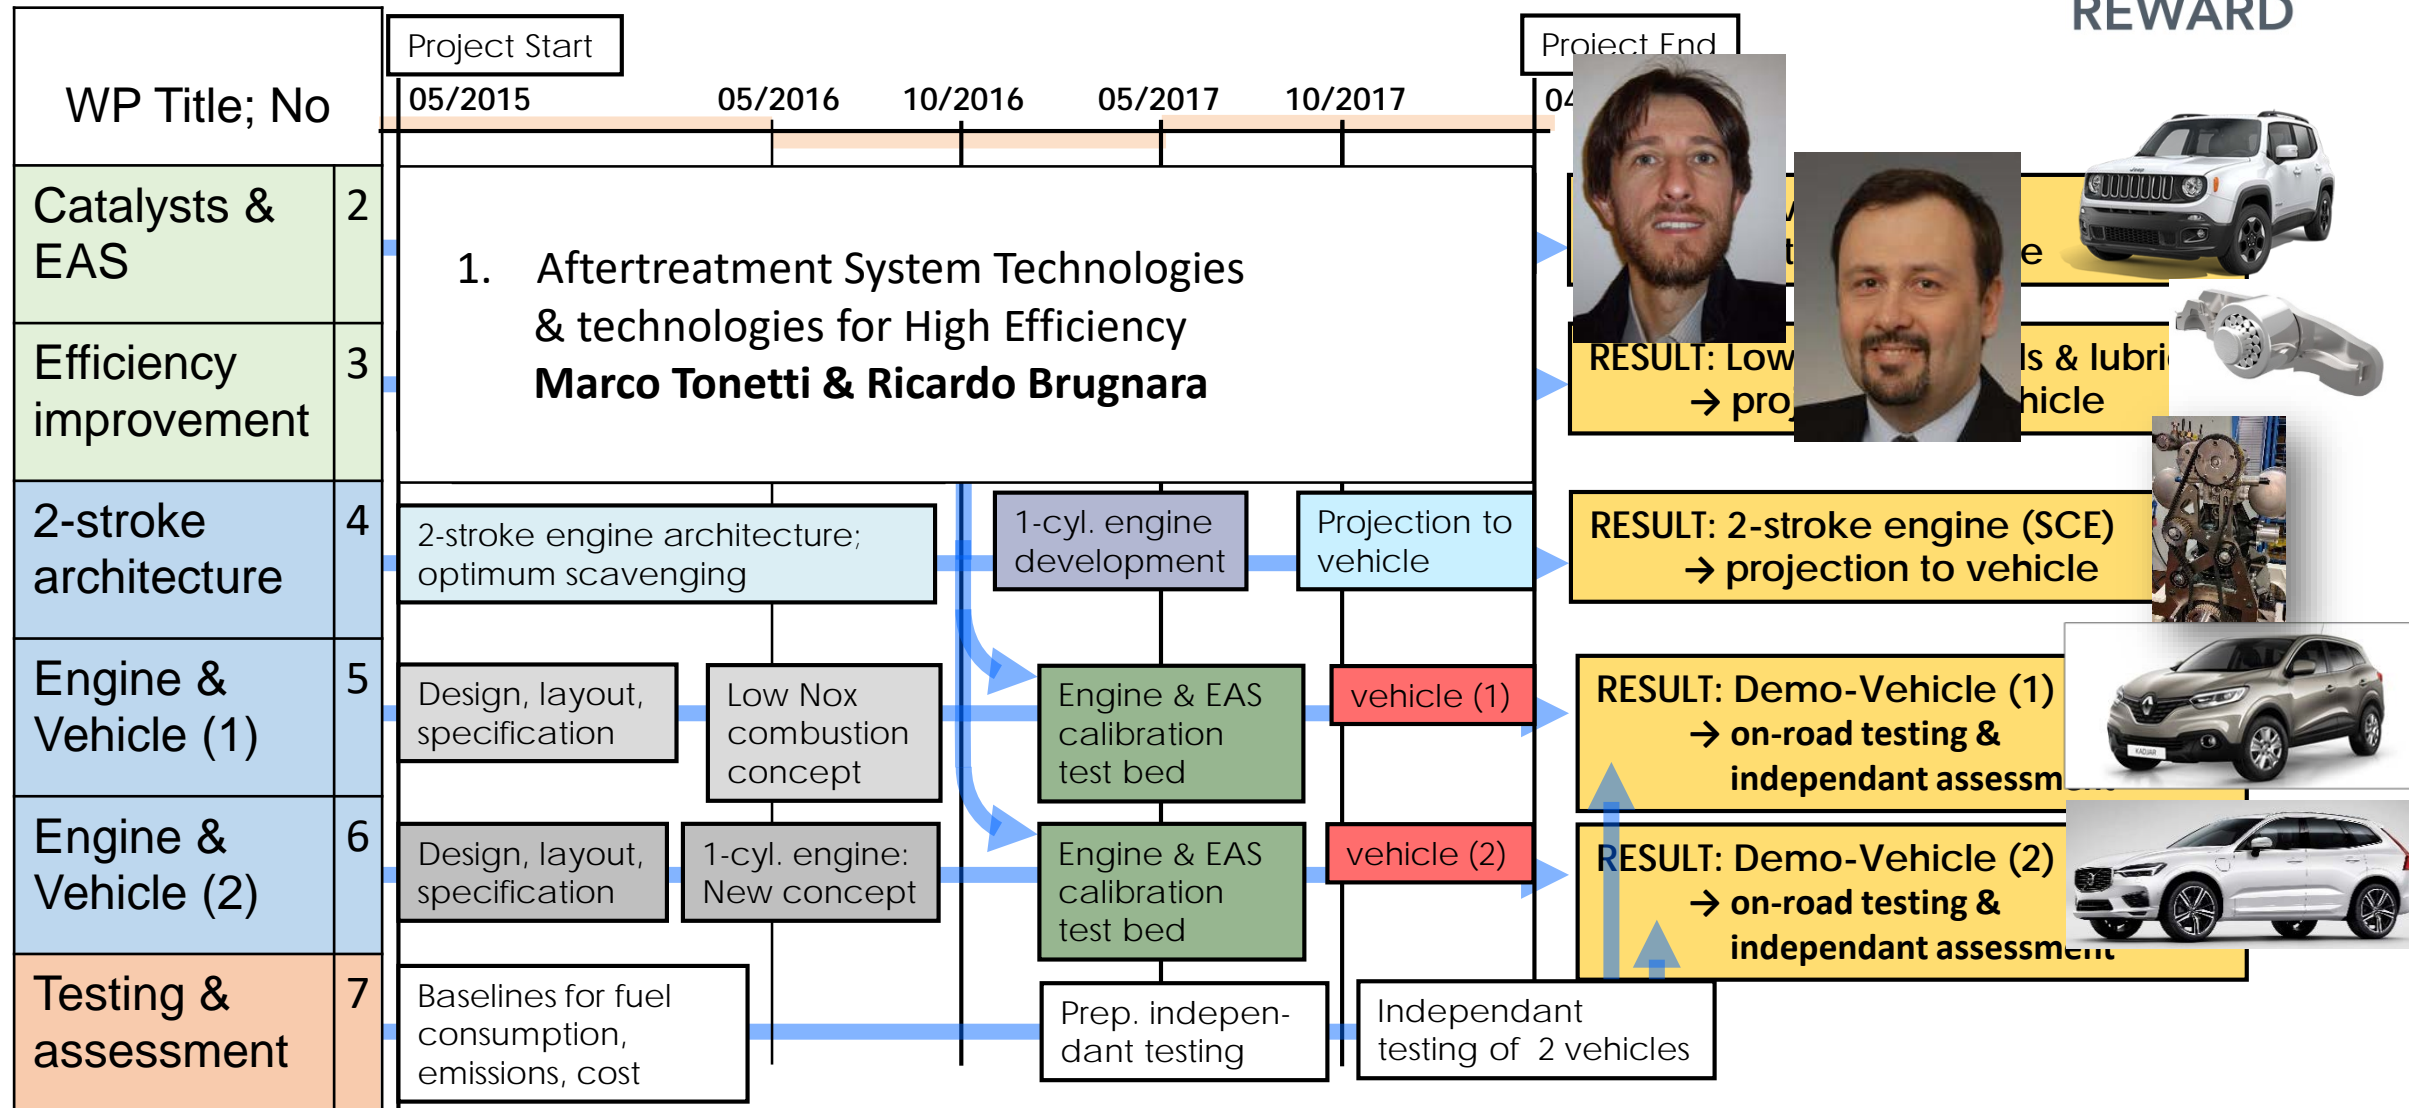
REWARD

| WP Title; No | |
|---|---|
| Catalysts & EAS | 2 |
| Efficiency improvement | 3 |
| 2-stroke architecture | 4 |
| Engine & Vehicle (1) | 5 |
| Engine & Vehicle (2) | 6 |
| Testing & assessment | 7 |

Project Start

Project End

05/2015 05/2016 10/2016 05/2017 10/2017 04

1. Aftertreatment System Technologies & technologies for High Efficiency
**Marco Tonetti & Ricardo Brugnara**

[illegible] t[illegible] e

RESULT: Low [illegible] ls & lubri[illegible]
→ pro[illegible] hicle

2-stroke engine architecture; optimum scavenging

1-cyl. engine development

Projection to vehicle

RESULT: 2-stroke engine (SCE)
→ projection to vehicle

Design, layout, specification

Low Nox combustion concept

Engine & EAS calibration test bed

vehicle (1)

RESULT: Demo-Vehicle (1)
→ on-road testing & independant assessm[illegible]

Design, layout, specification

1-cyl. engine: New concept

Engine & EAS calibration test bed

vehicle (2)

RESULT: Demo-Vehicle (2)
→ on-road testing & independant assessment

Baselines for fuel consumption, emissions, cost

Prep. independant testing

Independant testing of 2 vehicles